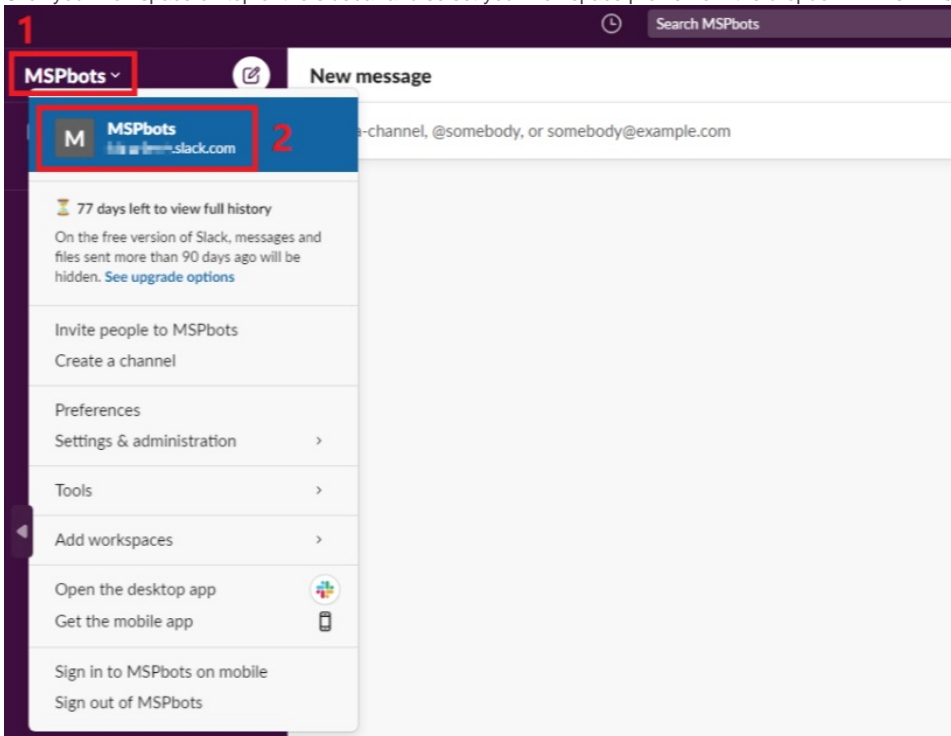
1

Search MSPbots

MSPbots

New message

M MSPbots
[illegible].slack.com

2

-channel, @somebody, or somebody@example.com

77 days left to view full history

On the free version of Slack, messages and files sent more than 90 days ago will be hidden. See upgrade options

Invite people to MSPbots
Create a channel

Preferences
Settings & administration

Tools

Add workspaces

Open the desktop app
Get the mobile app

Sign in to MSPbots on mobile
Sign out of MSPbots